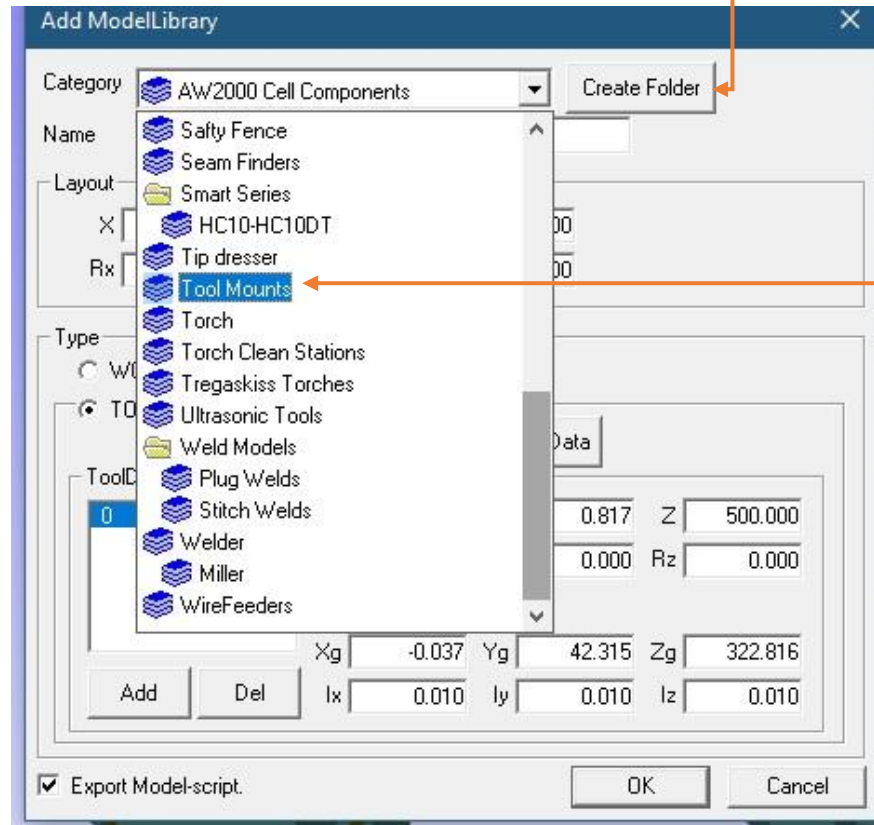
Add ModelLibrary

Category AW2000 Cell Components

Create Folder

Name

Safty Fence
Seam Finders
Smart Series
HC10-HC10DT
Tip dresser
Tool Mounts
Torch
Torch Clean Stations
Tregaskiss Torches
Ultrasonic Tools
Weld Models
Plug Welds
Stitch Welds
Welder
Miller
WireFeeders

Layout

X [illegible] 00

Rx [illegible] 00

Type

WO

TO

Data

ToolD

0

0.817 Z 500.000

0.000 Rz 0.000

Xg -0.037 Yg 42.315 Zg 322.816

Ix 0.010 Iy 0.010 Iz 0.010

Add Del

Export Model-script.

OK Cancel